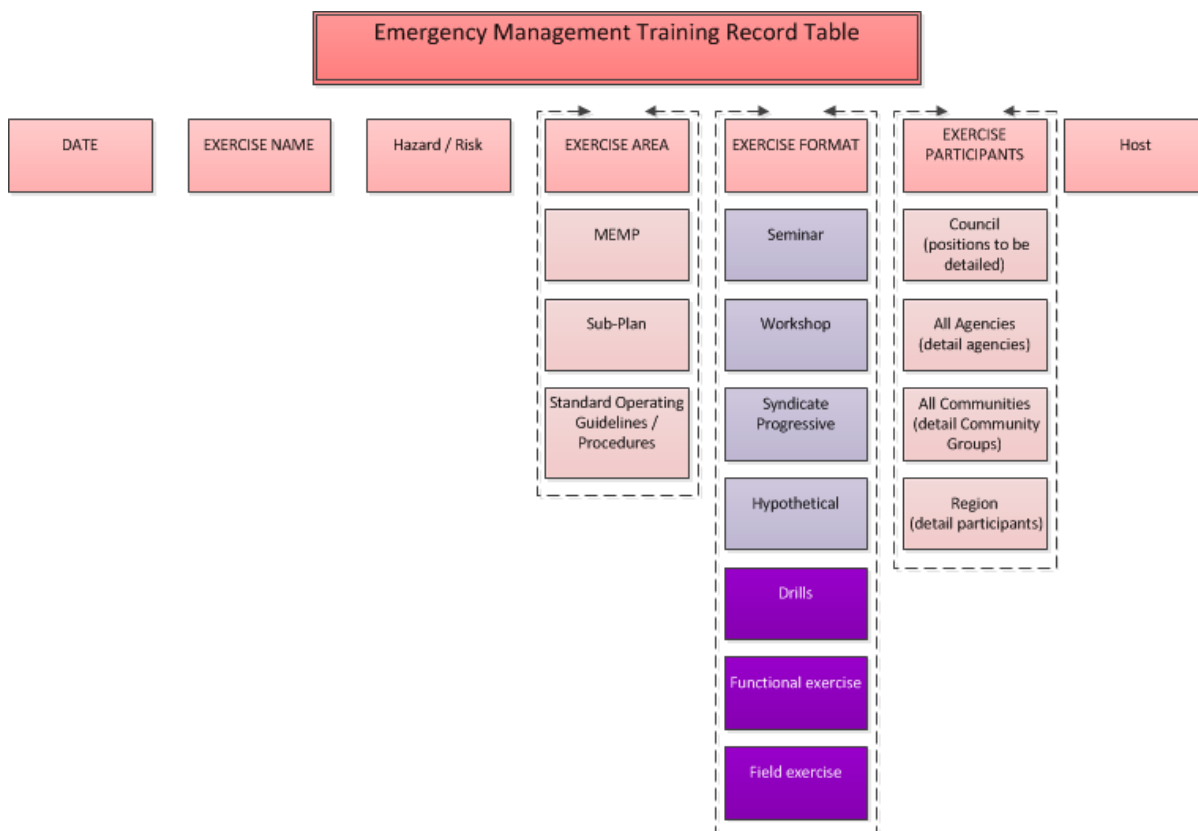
Emergency Management Training Record Table

DATE

EXERCISE NAME

Hazard / Risk

EXERCISE AREA

MEMP

Sub-Plan

Standard Operating Guidelines / Procedures

EXERCISE FORMAT

Seminar

Workshop

Syndicate Progressive

Hypothetical

Drills

Functional exercise

Field exercise

EXERCISE PARTICIPANTS

Council (positions to be detailed)

All Agencies (detail agencies)

All Communities (detail Community Groups)

Region (detail participants)

Host